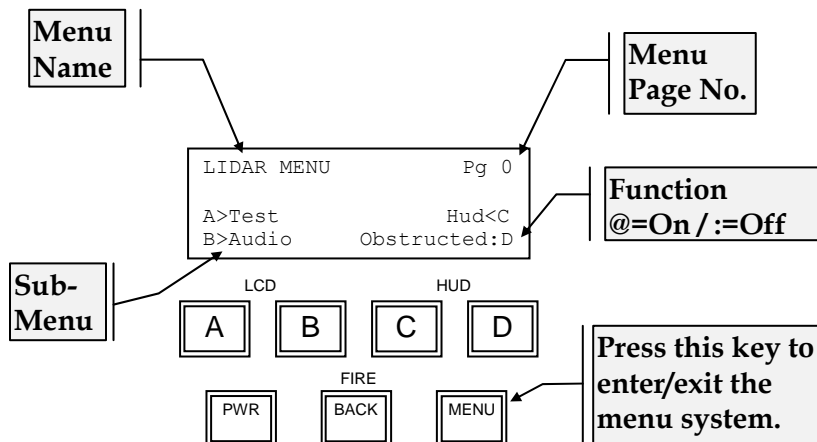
Menu Name

Menu Page No.

LIDAR MENU Pg 0

A>Test Hud<C
B>Audio Obstructed:D

Function @=On / :=Off

Sub-Menu

LCD

HUD

A

B

C

D

FIRE

PWR

BACK

MENU

Press this key to enter/exit the menu system.